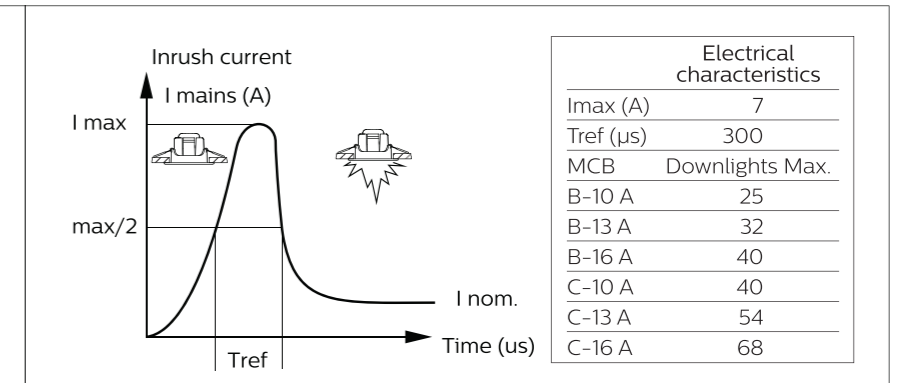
Inrush current

I mains (A)

I max

max/2

I nom.

Time (us)

Tref

| | Electrical characteristics |
|---|---|
| Imax (A) | 7 |
| Tref (µs) | 300 |
| MCB | Downlights Max. |
| B-10 A | 25 |
| B-13 A | 32 |
| B-16 A | 40 |
| C-10 A | 40 |
| C-13 A | 54 |
| C-16 A | 68 |